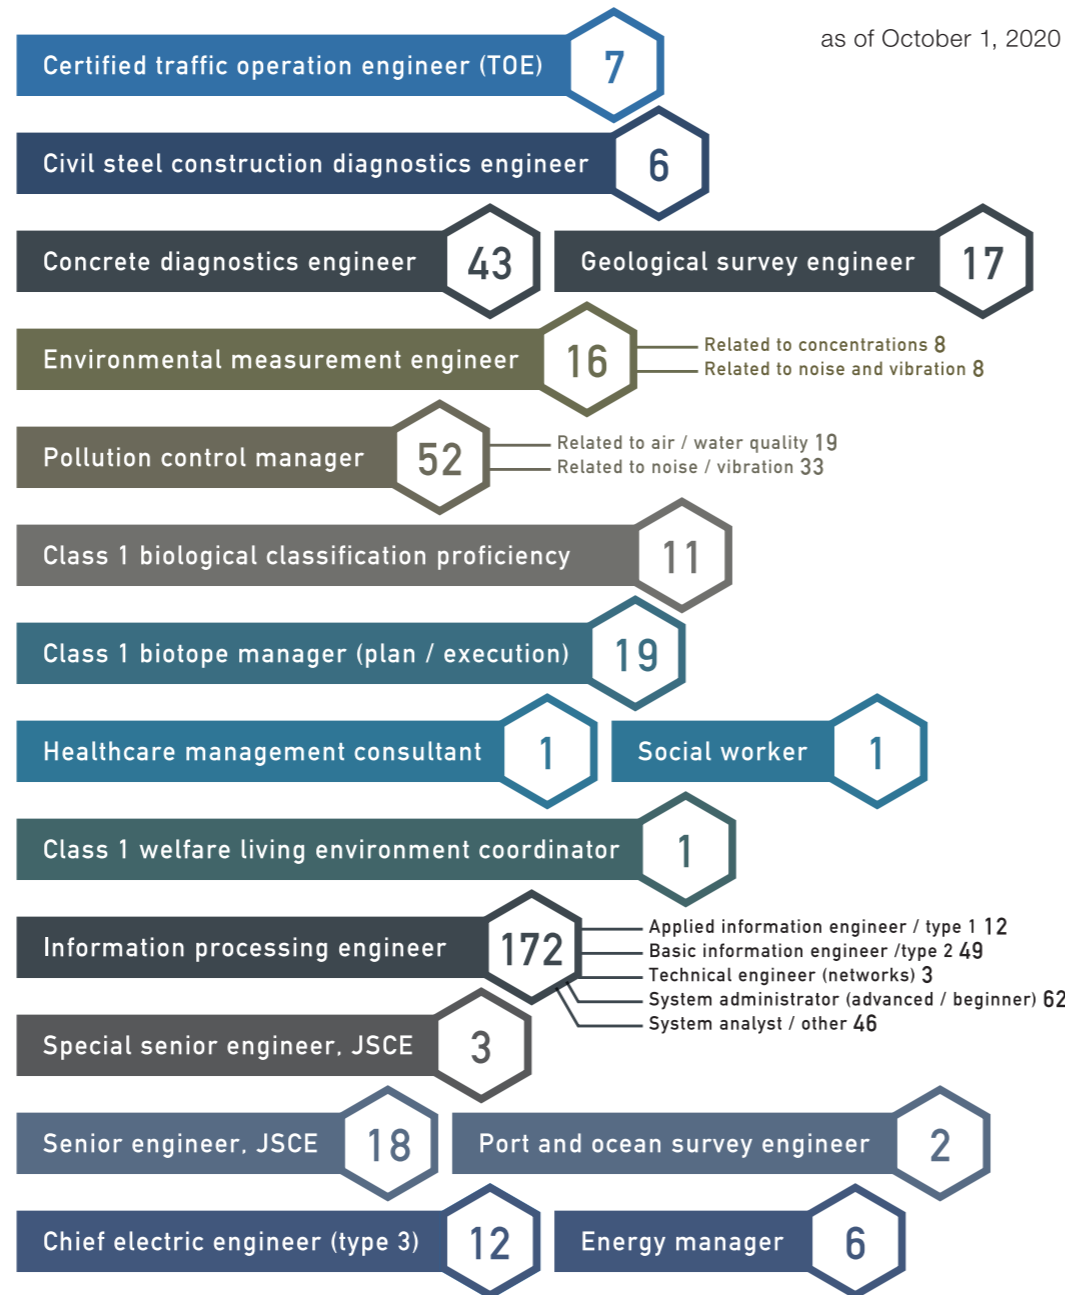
as of October 1, 2020

Certified traffic operation engineer (TOE) 7

Civil steel construction diagnostics engineer 6

Concrete diagnostics engineer 43

Geological survey engineer 17

Environmental measurement engineer 16
Related to concentrations 8
Related to noise and vibration 8

Pollution control manager 52
Related to air / water quality 19
Related to noise / vibration 33

Class 1 biological classification proficiency 11

Class 1 biotope manager (plan / execution) 19

Healthcare management consultant 1

Social worker 1

Class 1 welfare living environment coordinator 1

Information processing engineer 172
Applied information engineer / type 1 12
Basic information engineer /type 2 49
Technical engineer (networks) 3
System administrator (advanced / beginner) 62
System analyst / other 46

Special senior engineer, JSCE 3

Senior engineer, JSCE 18

Port and ocean survey engineer 2

Chief electric engineer (type 3) 12

Energy manager 6